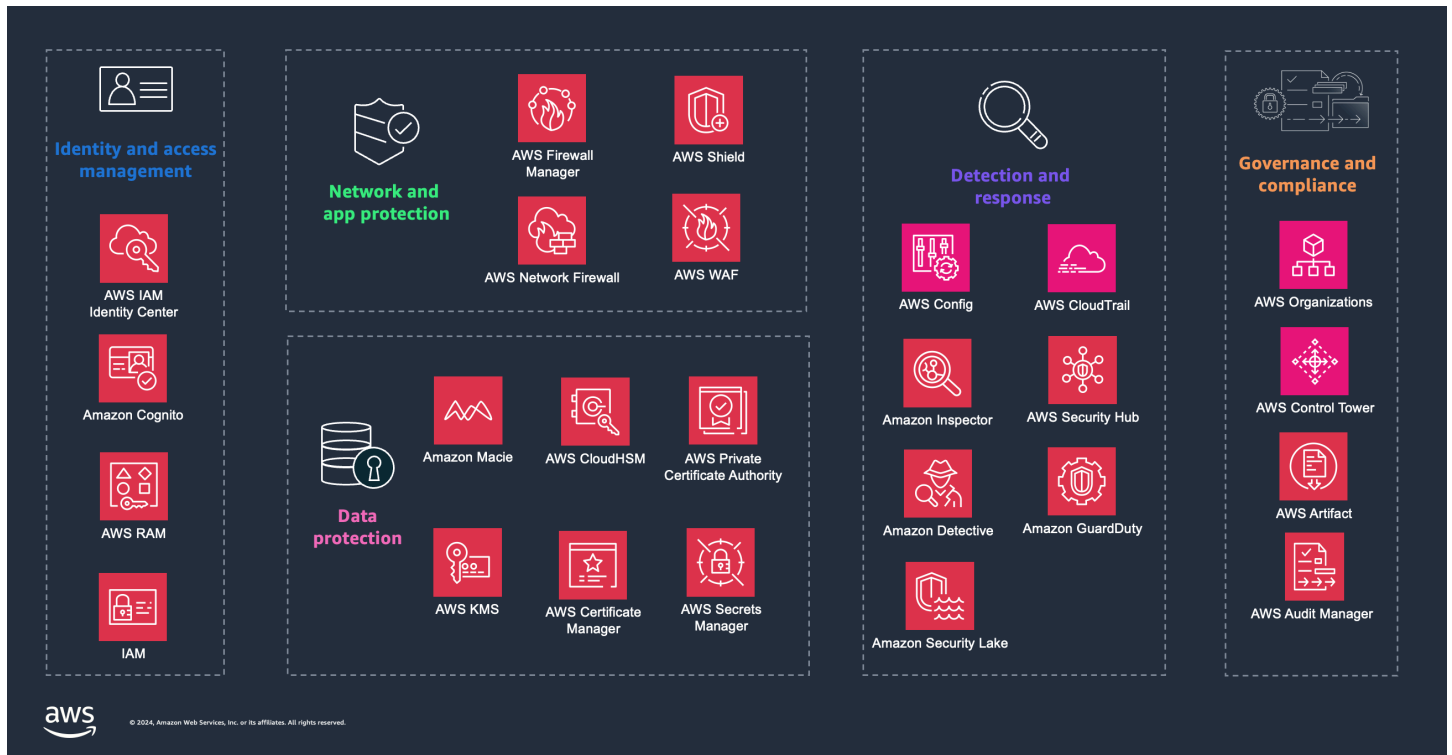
Identity and access management

AWS IAM Identity Center

Amazon Cognito

AWS RAM

IAM

Network and app protection

AWS Firewall Manager

AWS Shield

AWS Network Firewall

AWS WAF

Data protection

Amazon Macie

AWS CloudHSM

AWS Private Certificate Authority

AWS KMS

AWS Certificate Manager

AWS Secrets Manager

Detection and response

AWS Config

AWS CloudTrail

Amazon Inspector

AWS Security Hub

Amazon Detective

Amazon GuardDuty

Amazon Security Lake

Governance and compliance

AWS Organizations

AWS Control Tower

AWS Artifact

AWS Audit Manager

aws

© 2024, Amazon Web Services, Inc. or its affiliates. All rights reserved.